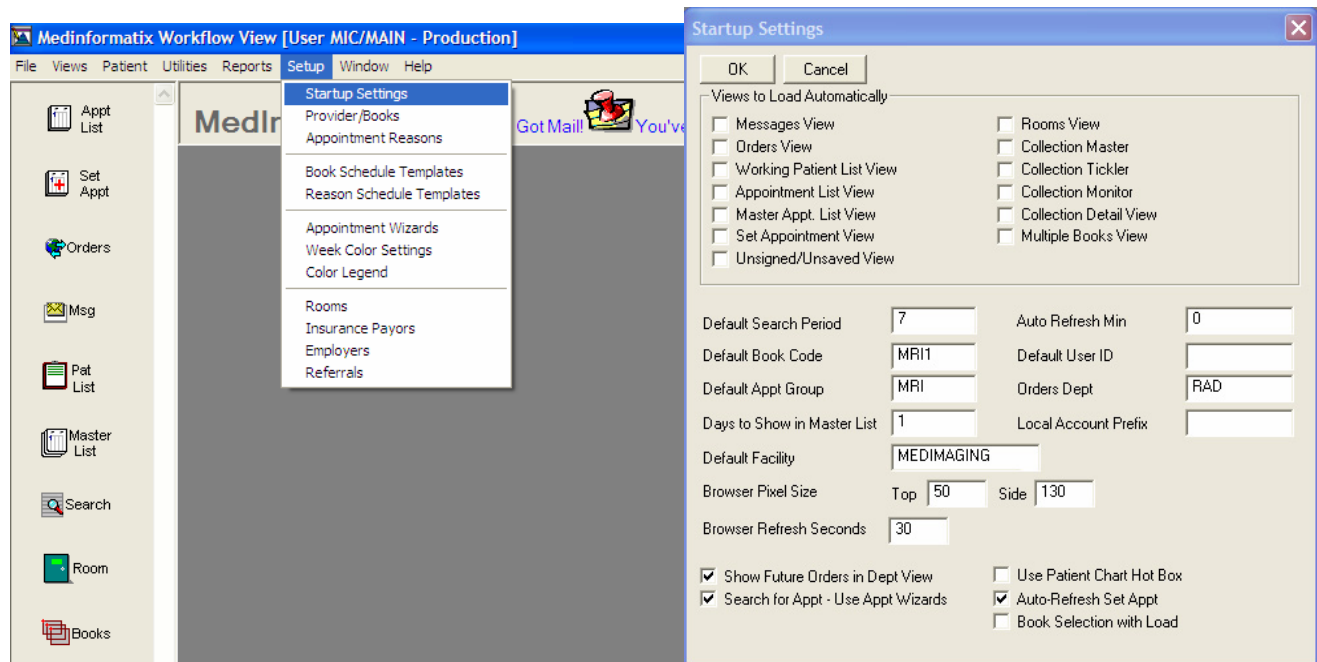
Medinformatix Workflow View [User MIC/MAIN - Production]

File Views Patient Utilities Reports Setup Window Help

Startup Settings
Provider/Books
Appointment Reasons

Book Schedule Templates
Reason Schedule Templates

Appointment Wizards
Week Color Settings
Color Legend

Rooms
Insurance Payors
Employers
Referrals

Appt List
Set Appt
Orders
Msg
Pat List
Master List
Search
Room
Books

MedIr

Got Mail! You've

Startup Settings

OK Cancel

Views to Load Automatically

Messages View
Orders View
Working Patient List View
Appointment List View
Master Appt. List View
Set Appointment View
Unsigned/Unsaved View

Rooms View
Collection Master
Collection Tickler
Collection Monitor
Collection Detail View
Multiple Books View

Default Search Period 7
Auto Refresh Min 0
Default Book Code MRI1
Default User ID
Default Appt Group MRI
Orders Dept RAD
Days to Show in Master List 1
Local Account Prefix
Default Facility MEDIMAGING
Browser Pixel Size Top 50 Side 130
Browser Refresh Seconds 30

Show Future Orders in Dept View
Search for Appt - Use Appt Wizards
Use Patient Chart Hot Box
Auto-Refresh Set Appt
Book Selection with Load